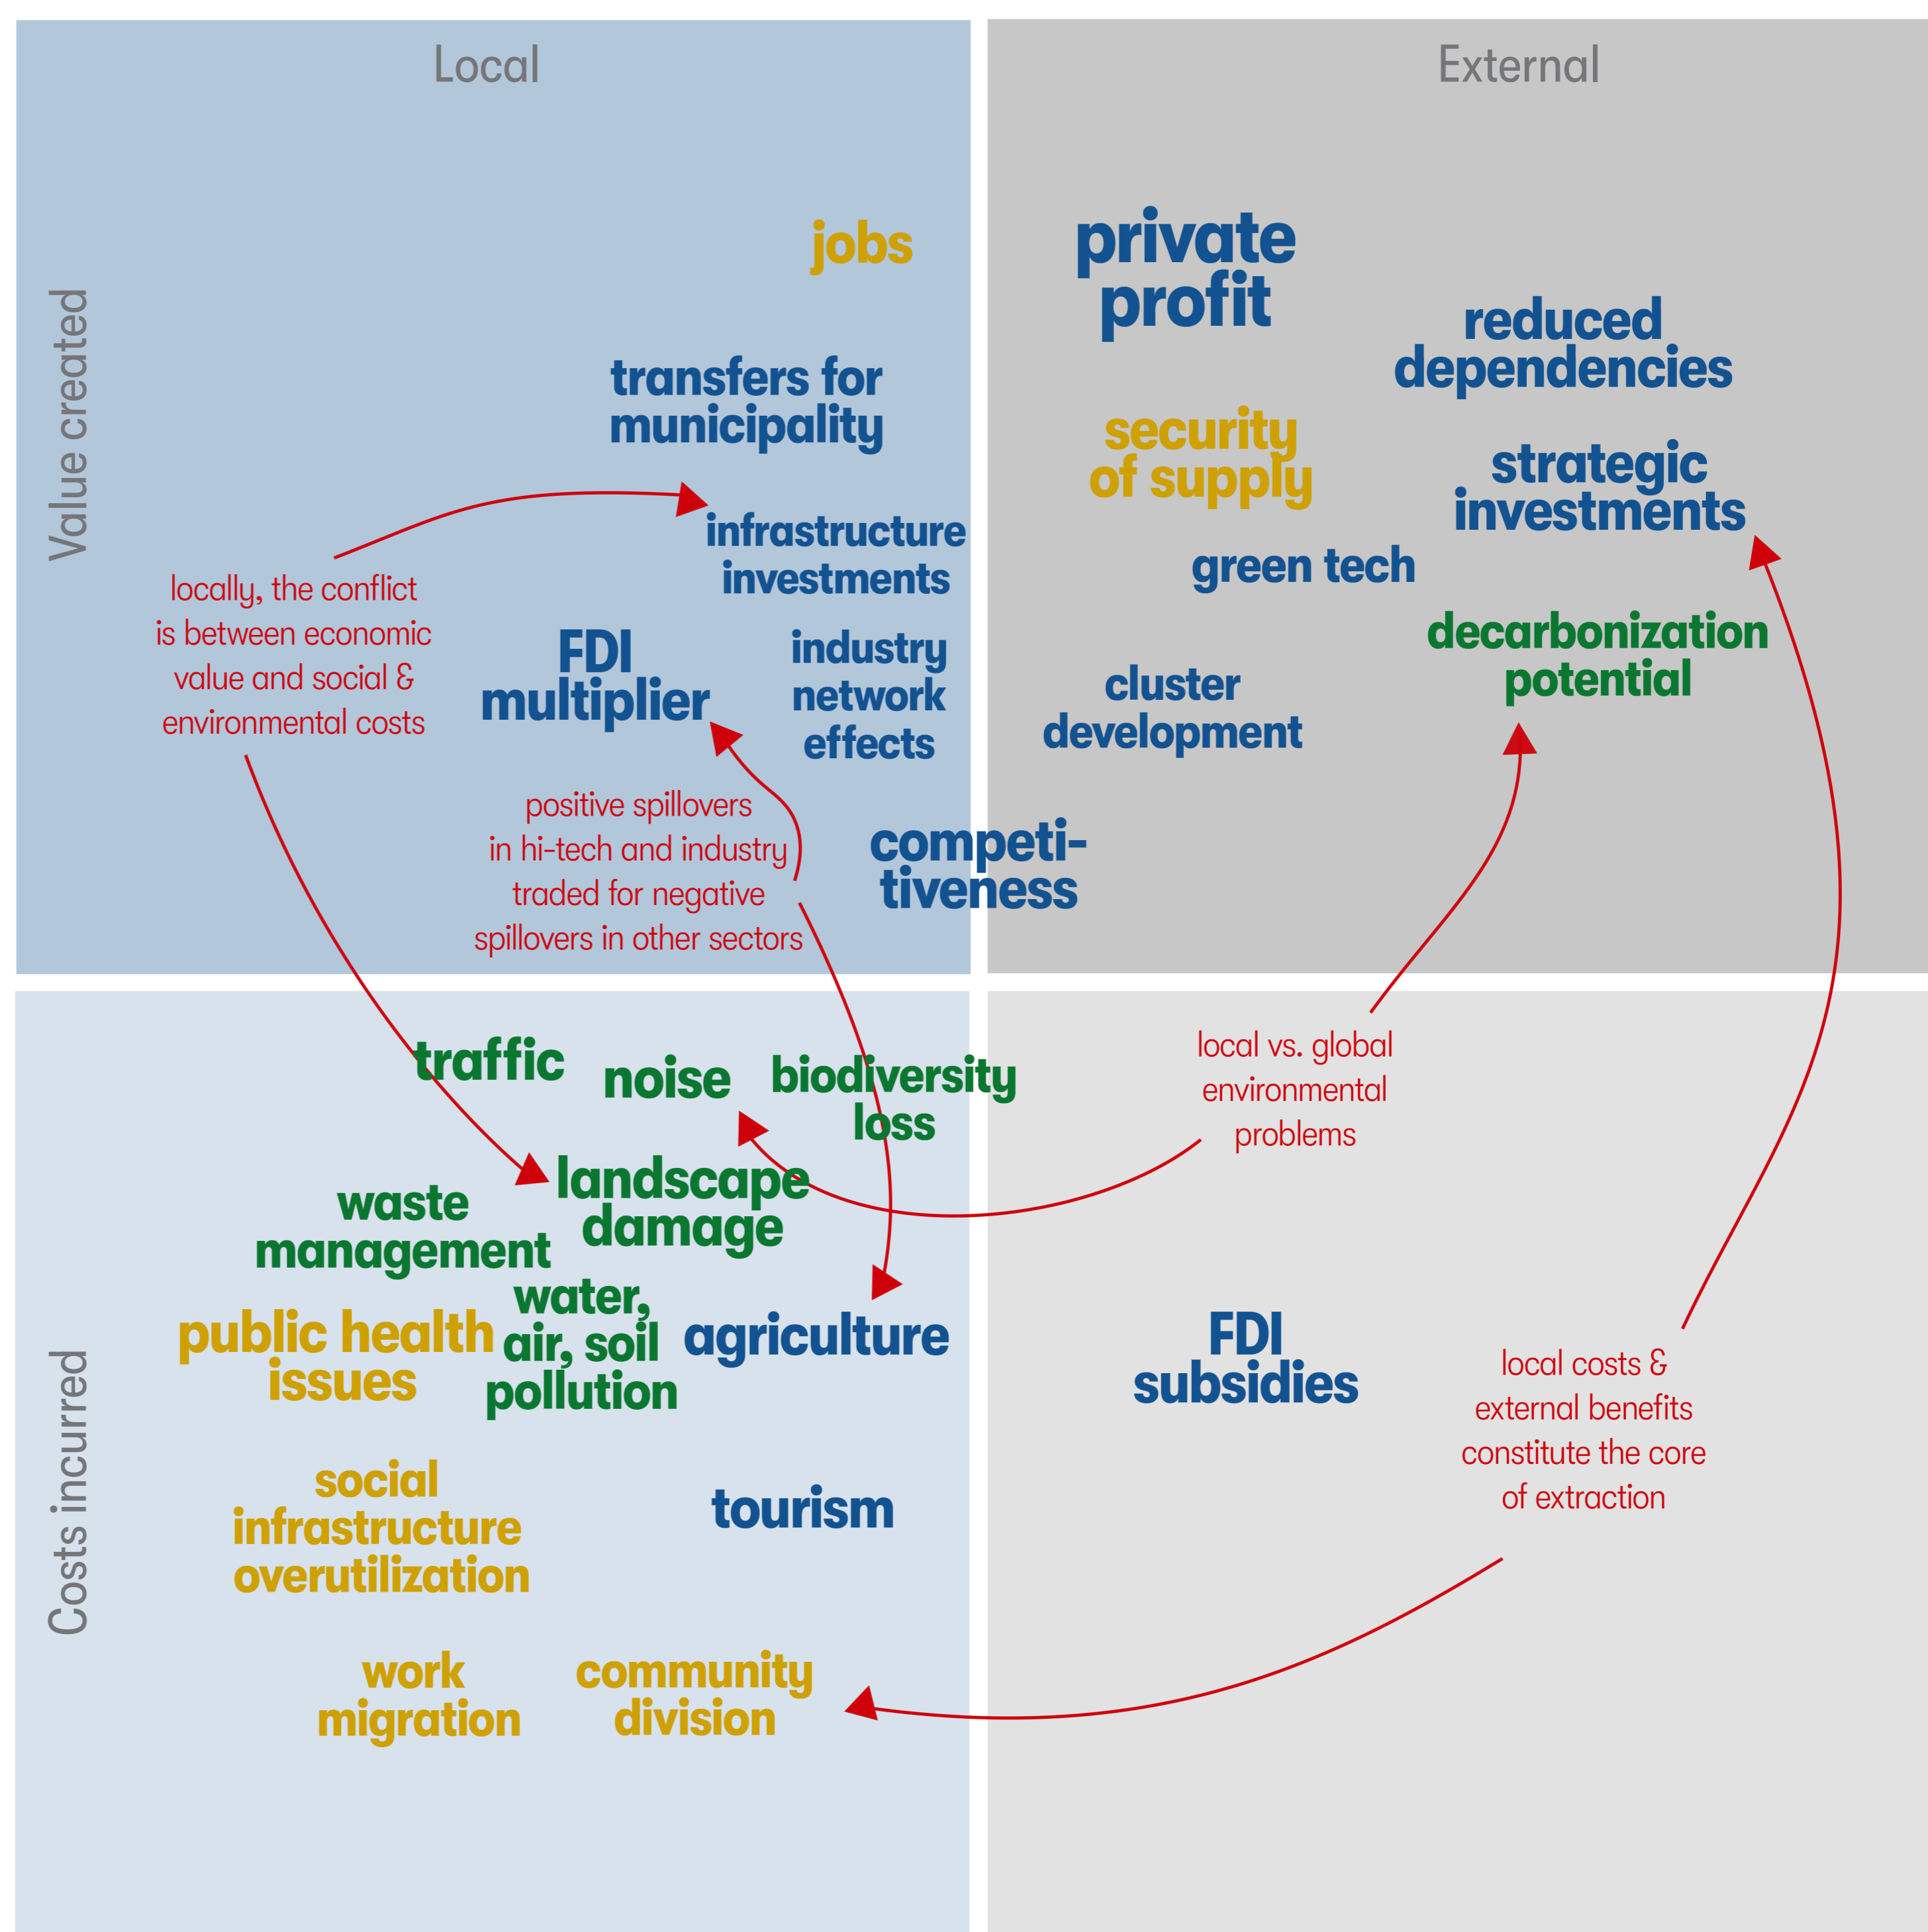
Local

External

Value created

jobs

transfers for municipality

infrastructure investments

FDI multiplier

industry network effects

locally, the conflict is between economic value and social & environmental costs

positive spillovers in hi-tech and industry traded for negative spillovers in other sectors

competi-tiveness

private profit

reduced dependencies

security of supply

strategic investments

green tech

decarbonization potential

cluster development

Costs incurred

traffic

noise

biodiversity loss

local vs. global environmental problems

landscape damage

waste management

water, air, soil pollution

public health issues

agriculture

FDI subsidies

local costs & external benefits constitute the core of extraction

social infrastructure overutilization

tourism

work migration

community division